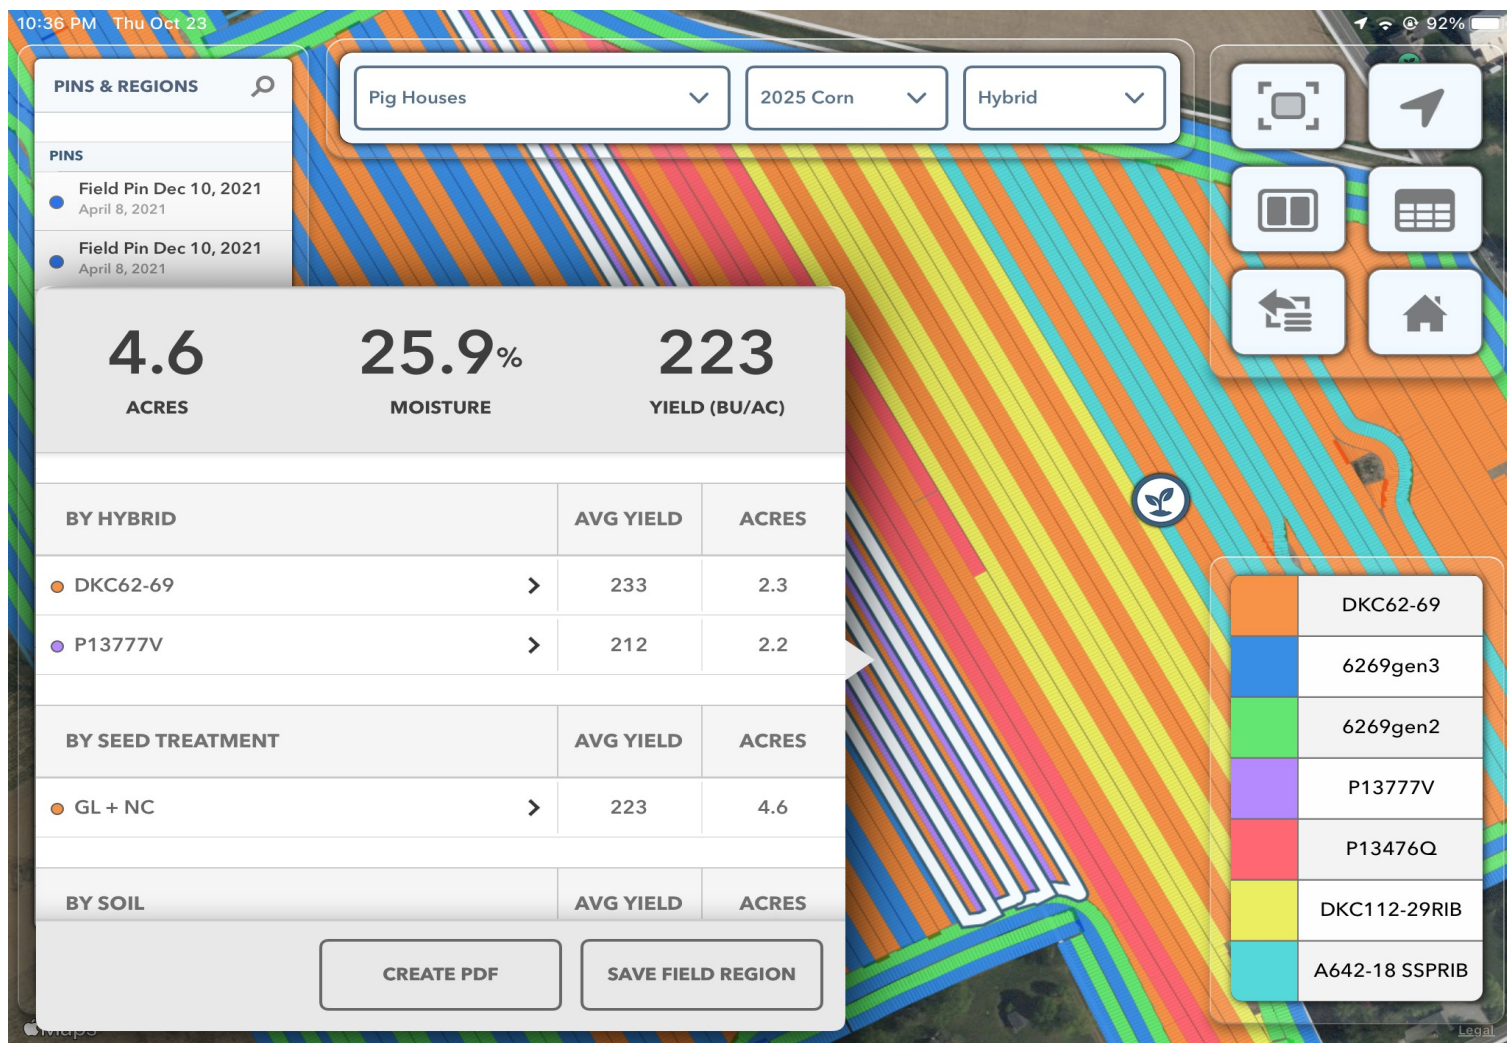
10:36 PM Thu Oct 23

92%

PINS & REGIONS

PINS

Field Pin Dec 10, 2021
April 8, 2021

Field Pin Dec 10, 2021
April 8, 2021

Pig Houses

2025 Corn

Hybrid

4.6
ACRES

25.9%
MOISTURE

223
YIELD (BU/AC)

| BY HYBRID | AVG YIELD | ACRES |
|---|---|---|
| DKC62-69 | 233 | 2.3 |
| P13777V | 212 | 2.2 |

| BY SEED TREATMENT | AVG YIELD | ACRES |
|---|---|---|
| GL + NC | 223 | 4.6 |

| BY SOIL | AVG YIELD | ACRES |
|---|---|---|

CREATE PDF

SAVE FIELD REGION

DKC62-69
6269gen3
6269gen2
P13777V
P13476Q
DKC112-29RIB
A642-18 SSPRIB

Maps

Legal